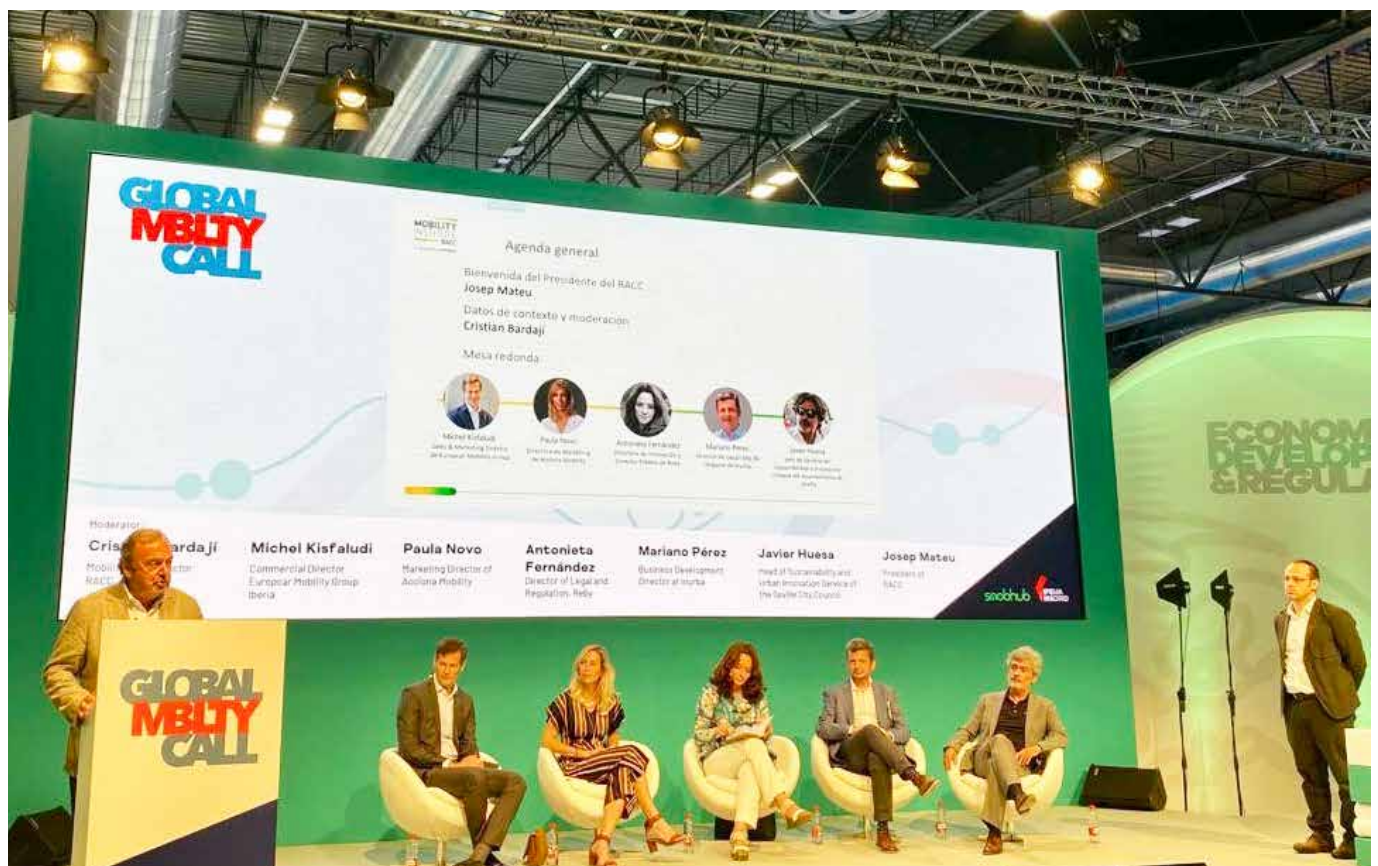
GLOBAL MBLTY CALL

MOBILITY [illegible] RACC

Agenda general

Bienvenida del Presidente del RACC
Josep Mateu

Datos de contexto y moderación
Cristian Bardají

Mesa redonda

Michel Kisfaludi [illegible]

Paula Novo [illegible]

Antonieta Fernández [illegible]

Mariano Pérez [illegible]

Javier Huesa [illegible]

Moderator
Cris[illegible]ardají
Mobili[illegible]ector
RACC

Michel Kisfaludi
Commercial Director
Europcar Mobility Group
Iberia

Paula Novo
Marketing Director of
Acciona Mobility

Antonieta Fernández
Director of Legal and
Regulation, Reby

Mariano Pérez
Business Development
Director at Iryo

Javier Huesa
Head of Sustainability and
Urban Innovation Service of
the Seville City Council

Josep Mateu
President of
RACC

seabhub IFEMA MADRID

ECONOM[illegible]
DEVELOP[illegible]
& REGULA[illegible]

GLOBAL MBLTY CALL